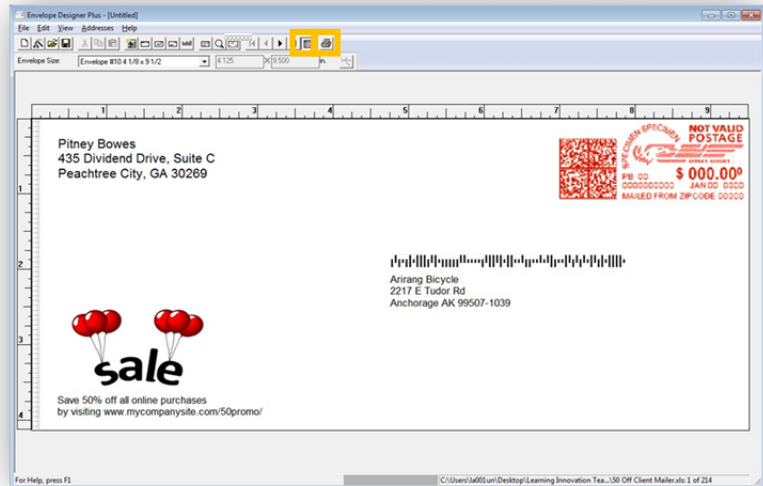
Envelope Designer Plus - [Untitled]

File Edit View Addresses Help

Envelope Size: Envelope #10 4 1/8 x 9 1/2 4.125 X 9.500 in.

1 2 3 4 5 6 7 8 9

1 2 3 4

Pitney Bowes
435 Dividend Drive, Suite C
Peachtree City, GA 30269

SPECIMEN SPECIMEN
NOT VALID POSTAGE
PB 00 $ 000.00⁰
0000000000 JAN 00 0000
MAILED FROM ZIPCODE 00000

Arirang Bicycle
2217 E Tudor Rd
Anchorage AK 99507-1039

sale

Save 50% off all online purchases
by visiting www.mycompanysite.com/50promo/

For Help, press F1

C:\Users\la001un\Desktop\Learning Innovation Tea...\50 Off Client Mailer.xls: 1 of 214